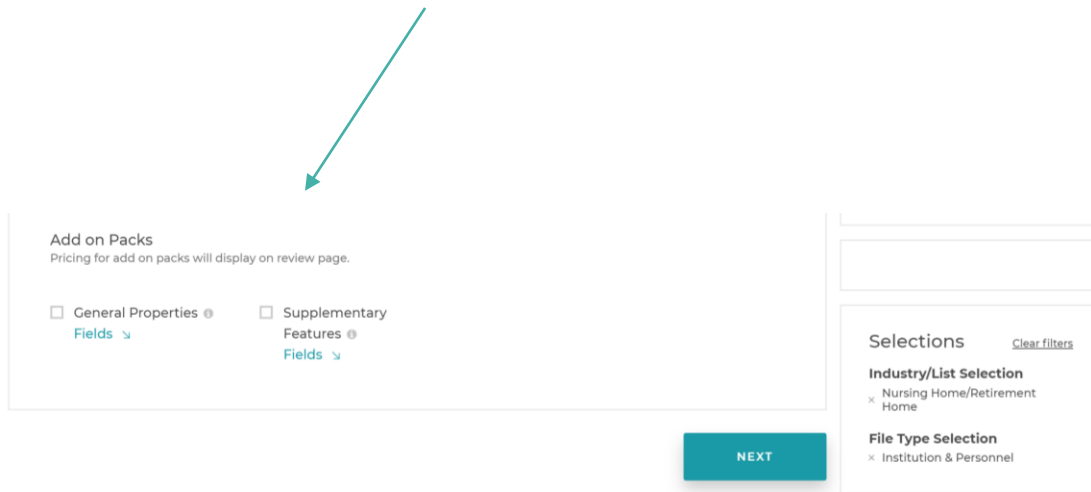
Add on Packs
Pricing for add on packs will display on review page.

☐ General Properties ⓘ
Fields ↘

☐ Supplementary Features ⓘ
Fields ↘

NEXT

Selections
Clear filters

Industry/List Selection
× Nursing Home/Retirement Home

File Type Selection
× Institution & Personnel